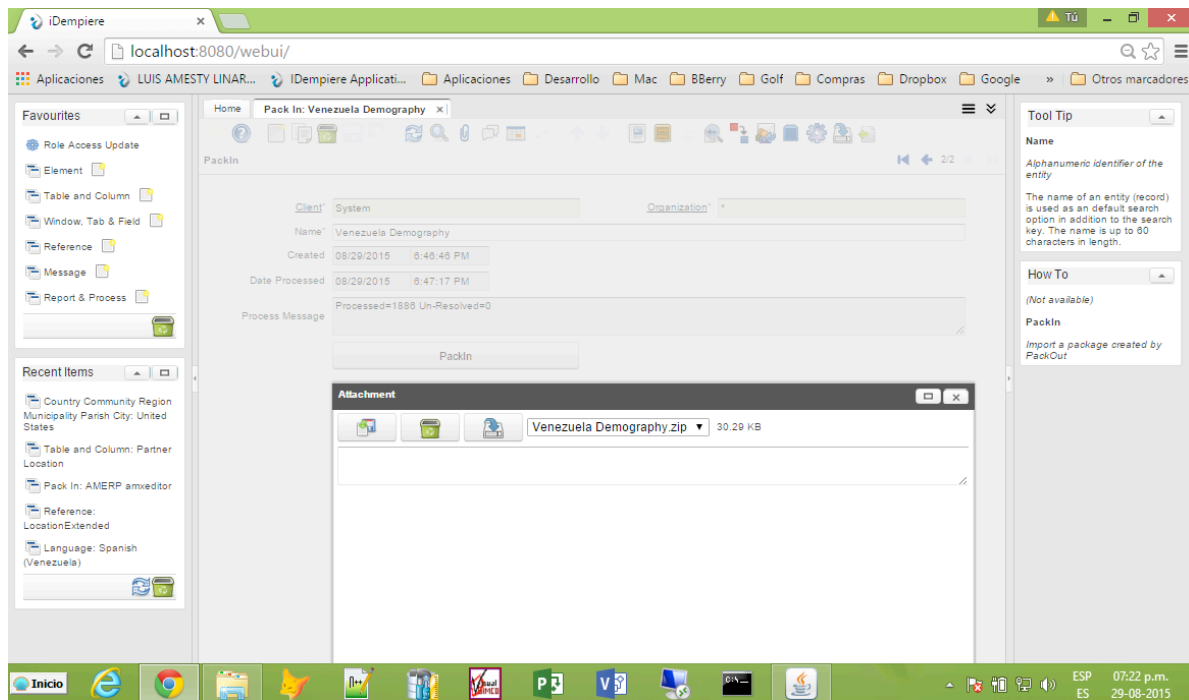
iDempiere
Tú
localhost:8080/webui/
Aplicaciones LUIS AMESTY LINAR... IDempiere Applicati... Aplicaciones Desarrollo Mac BBerry Golf Compras Dropbox Google » Otros marcadores

Favourites
Role Access Update
Element
Table and Column
Window, Tab & Field
Reference
Message
Report & Process

Recent Items
Country Community Region Municipality Parish City: United States
Table and Column: Partner Location
Pack In: AMERP amxeditor
Reference: LocationExtended
Language: Spanish (Venezuela)

Home
Pack In: Venezuela Demography
PackIn
2/2
Client System
Organization *
Name Venezuela Demography
Created 08/29/2015 6:46:46 PM
Date Processed 08/29/2015 6:47:17 PM
Process Message Processed=1886 Un-Resolved=0
PackIn

Attachment
Venezuela Demography.zip
30.29 KB

Tool Tip
Name
Alphanumeric identifier of the entity
The name of an entity (record) is used as an default search option in addition to the search key. The name is up to 60 characters in length.

How To
(Not available)
PackIn
Import a package created by PackOut

Inicio
ESP ES
07:22 p.m.
29-08-2015